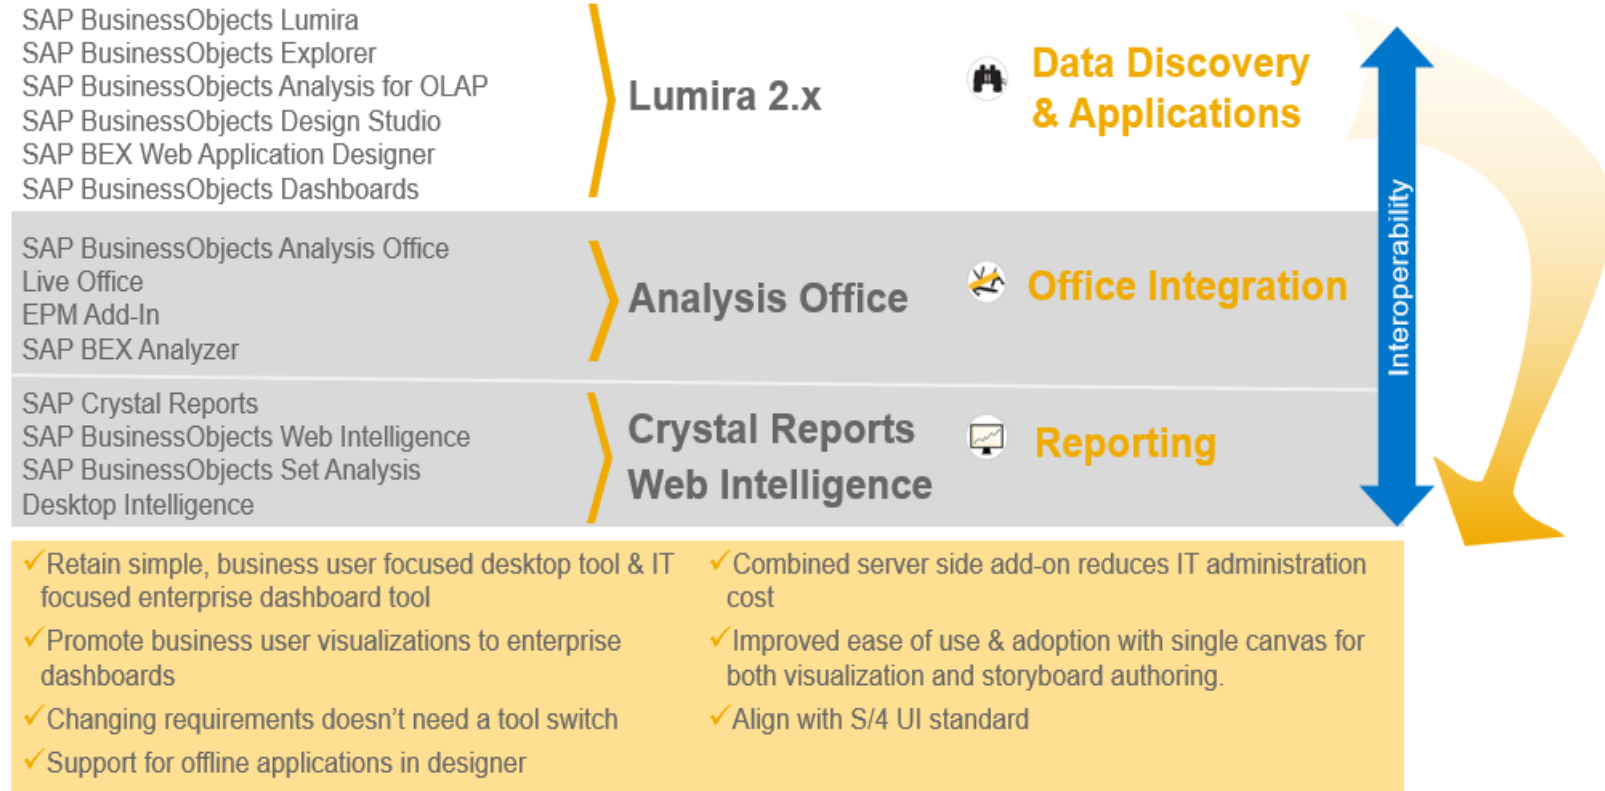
SAP BusinessObjects Lumira
SAP BusinessObjects Explorer
SAP BusinessObjects Analysis for OLAP
SAP BusinessObjects Design Studio
SAP BEX Web Application Designer
SAP BusinessObjects Dashboards

Lumira 2.x

Data Discovery & Applications

SAP BusinessObjects Analysis Office
Live Office
EPM Add-In
SAP BEX Analyzer

Analysis Office

Office Integration

SAP Crystal Reports
SAP BusinessObjects Web Intelligence
SAP BusinessObjects Set Analysis
Desktop Intelligence

Crystal Reports
Web Intelligence

Reporting

Interoperability

✓Retain simple, business user focused desktop tool & IT focused enterprise dashboard tool

✓Promote business user visualizations to enterprise dashboards

✓Changing requirements doesn't need a tool switch

✓Support for offline applications in designer

✓Combined server side add-on reduces IT administration cost

✓Improved ease of use & adoption with single canvas for both visualization and storyboard authoring.

✓Align with S/4 UI standard